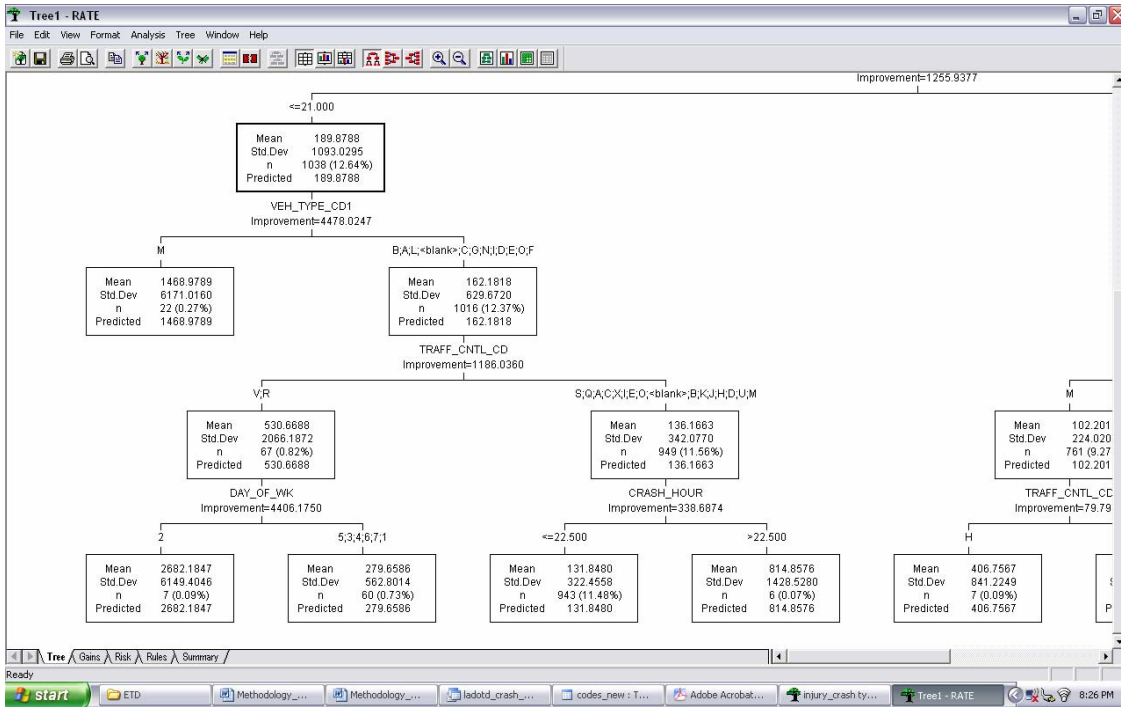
Tree1 - RATE

File Edit View Format Analysis Tree Window Help

Improvement=1255.9377

<=21.000

| Mean | 189.8788 |
|---|---|
| Std.Dev | 1093.0295 |
| n | 1038 (12.64%) |
| Predicted | 189.8788 |

VEH_TYPE_CD1
Improvement=4478.0247

M

| Mean | 1468.9789 |
|---|---|
| Std.Dev | 6171.0160 |
| n | 22 (0.27%) |
| Predicted | 1468.9789 |

B;A;L;<blank>;C;G;N;I;D;E;O;F

| Mean | 162.1818 |
|---|---|
| Std.Dev | 629.6720 |
| n | 1016 (12.37%) |
| Predicted | 162.1818 |

TRAFF_CNTL_CD
Improvement=1186.0360

V;R

| Mean | 530.6688 |
|---|---|
| Std.Dev | 2066.1872 |
| n | 67 (0.82%) |
| Predicted | 530.6688 |

DAY_OF_WK
Improvement=4406.1750

2

| Mean | 2682.1847 |
|---|---|
| Std.Dev | 6149.4046 |
| n | 7 (0.09%) |
| Predicted | 2682.1847 |

5;3;4;6;7;1

| Mean | 279.6586 |
|---|---|
| Std.Dev | 562.8014 |
| n | 60 (0.73%) |
| Predicted | 279.6586 |

S;Q;A;C;X;I;E;O;<blank>;B;K;J;H;D;U;M

| Mean | 136.1663 |
|---|---|
| Std.Dev | 342.0770 |
| n | 949 (11.56%) |
| Predicted | 136.1663 |

CRASH_HOUR
Improvement=338.6874

<=22.500

| Mean | 131.8480 |
|---|---|
| Std.Dev | 322.4558 |
| n | 943 (11.48%) |
| Predicted | 131.8480 |

>22.500

| Mean | 814.8576 |
|---|---|
| Std.Dev | 1428.5280 |
| n | 6 (0.07%) |
| Predicted | 814.8576 |

M

| Mean | 102.201 |
|---|---|
| Std.Dev | 224.020 |
| n | 761 (9.27 |
| Predicted | 102.201 |

TRAFF_CNTL_CD
Improvement=79.79

H

| Mean | 406.7567 |
|---|---|
| Std.Dev | 841.2249 |
| n | 7 (0.09%) |
| Predicted | 406.7567 |

Tree Gains Risk Rules Summary

Ready

start | ETD | Methodology_... | Methodology_... | ladotd_crash_... | codes_new : T... | Adobe Acrobat... | injury_crash ty... | Tree1 - RATE | 8:26 PM